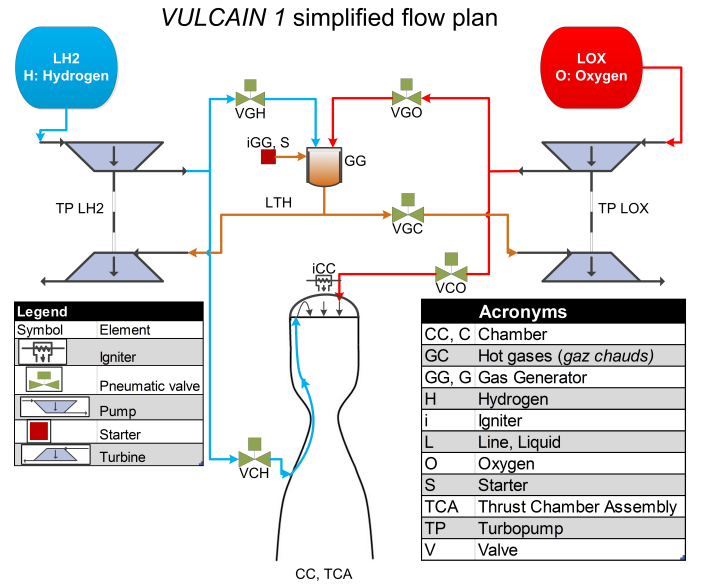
*VULCAIN 1* simplified flow plan

LH2
H: Hydrogen

LOX
O: Oxygen

VGH

VGO

iGG, S

GG

TP LH2

LTH

VGC

TP LOX

iCC

VCO

VCH

CC, TCA

| Legend | |
|---|---|
| Symbol | Element |
| | Igniter |
| | Pneumatic valve |
| | Pump |
| | Starter |
| | Turbine |

| Acronyms | |
|---|---|
| CC, C | Chamber |
| GC | Hot gases (*gaz chauds*) |
| GG, G | Gas Generator |
| H | Hydrogen |
| i | Igniter |
| L | Line, Liquid |
| O | Oxygen |
| S | Starter |
| TCA | Thrust Chamber Assembly |
| TP | Turbopump |
| V | Valve |